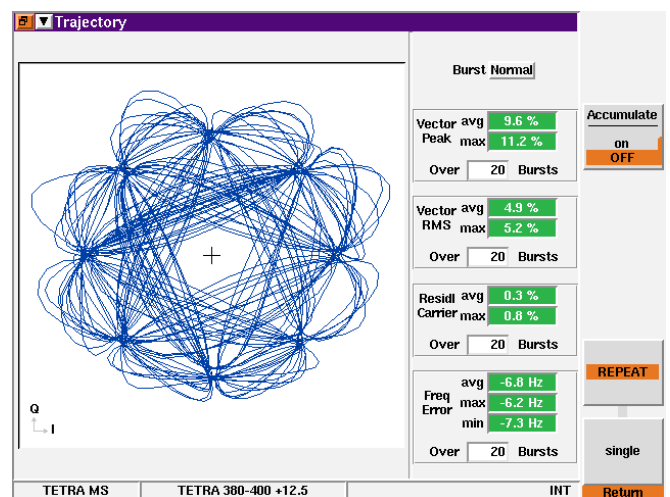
Trajectory

Burst Normal

Vector Peak avg 9.6 %
max 11.2 %
Over 20 Bursts

Vector RMS avg 4.9 %
max 5.2 %
Over 20 Bursts

Residl Carrier avg 0.3 %
max 0.8 %
Over 20 Bursts

Freq Error avg -6.8 Hz
max -6.2 Hz
min -7.3 Hz
Over 20 Bursts

Accumulate
on
OFF

REPEAT

single

Q
I

TETRA MS
TETRA 380-400 +12.5
INT
Return